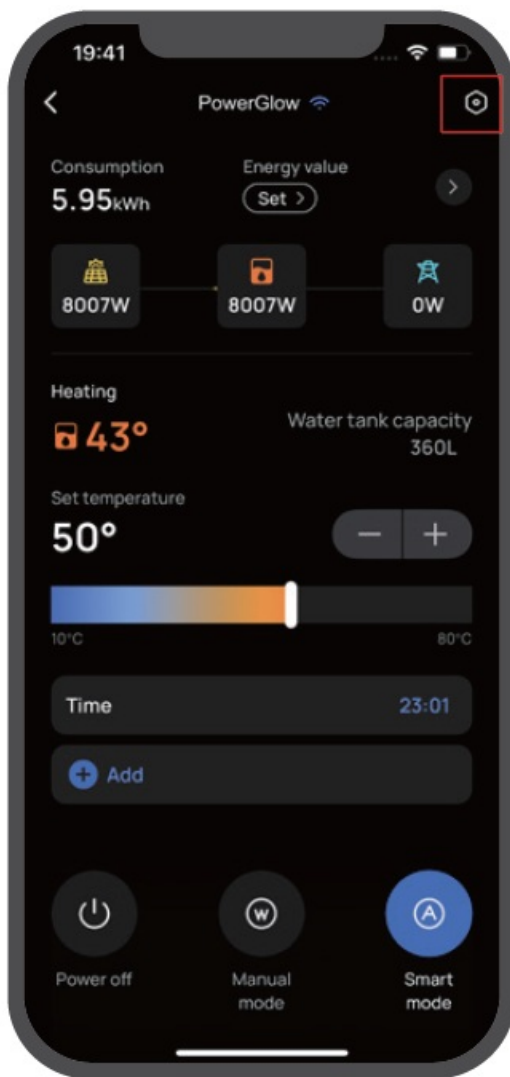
19:41

PowerGlow

Consumption
5.95kWh

Energy value
Set >

8007W
8007W
0W

Heating
43°

Water tank capacity
360L

Set temperature
50°

−
+

10°C
80°C

Time
23:01

Add

Power off

Manual mode

Smart mode